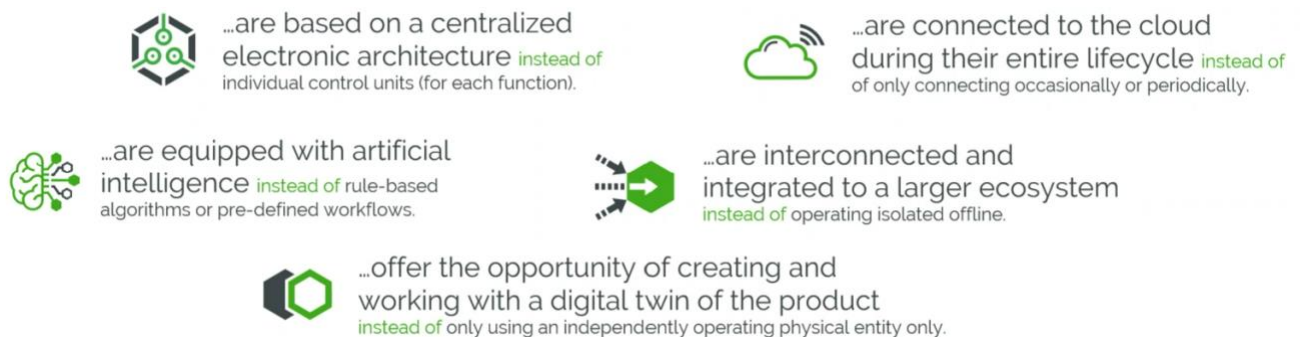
...are based on a centralized electronic architecture instead of individual control units (for each function).

...are connected to the cloud during their entire lifecycle instead of of only connecting occasionally or periodically.

...are equipped with artificial intelligence instead of rule-based algorithms or pre-defined workflows.

...are interconnected and integrated to a larger ecosystem instead of operating isolated offline.

...offer the opportunity of creating and working with a digital twin of the product instead of only using an independently operating physical entity only.